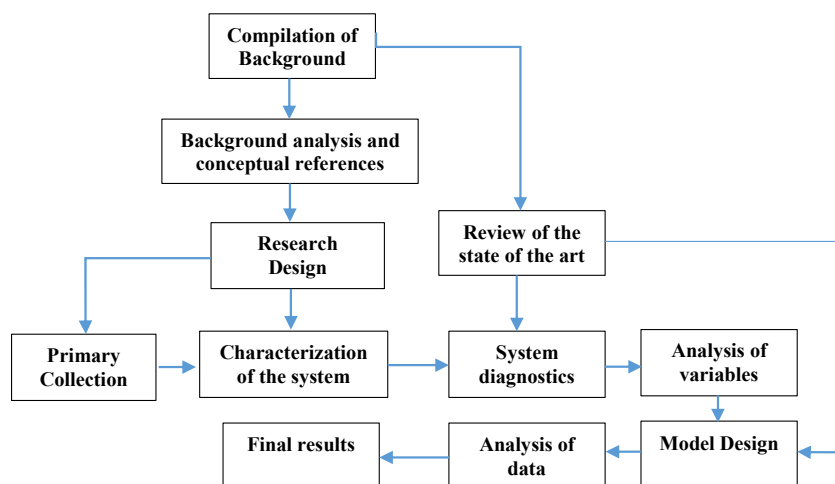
Compilation of Background

Background analysis and conceptual references

Research Design

Review of the state of the art

Primary Collection

Characterization of the system

System diagnostics

Analysis of variables

Final results

Analysis of data

Model Design